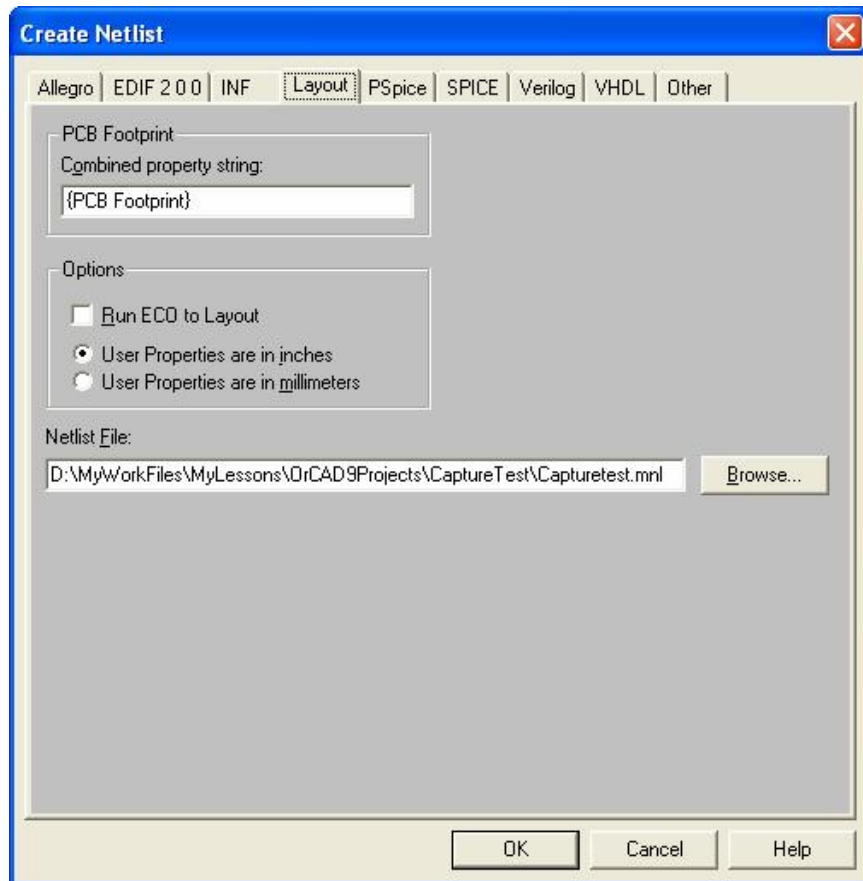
Create Netlist

Allegro | EDIF 2 0 0 | INF | Layout | PSpice | SPICE | Verilog | VHDL | Other

PCB Footprint

Combined property string:

{PCB Footprint}

Options

Run ECO to Layout

User Properties are in inches

User Properties are in millimeters

Netlist File:

D:\MyWorkFiles\MyLessons\OrCAD9Projects\CaptureTest\Capturetest.mnl

Browse...

OK

Cancel

Help